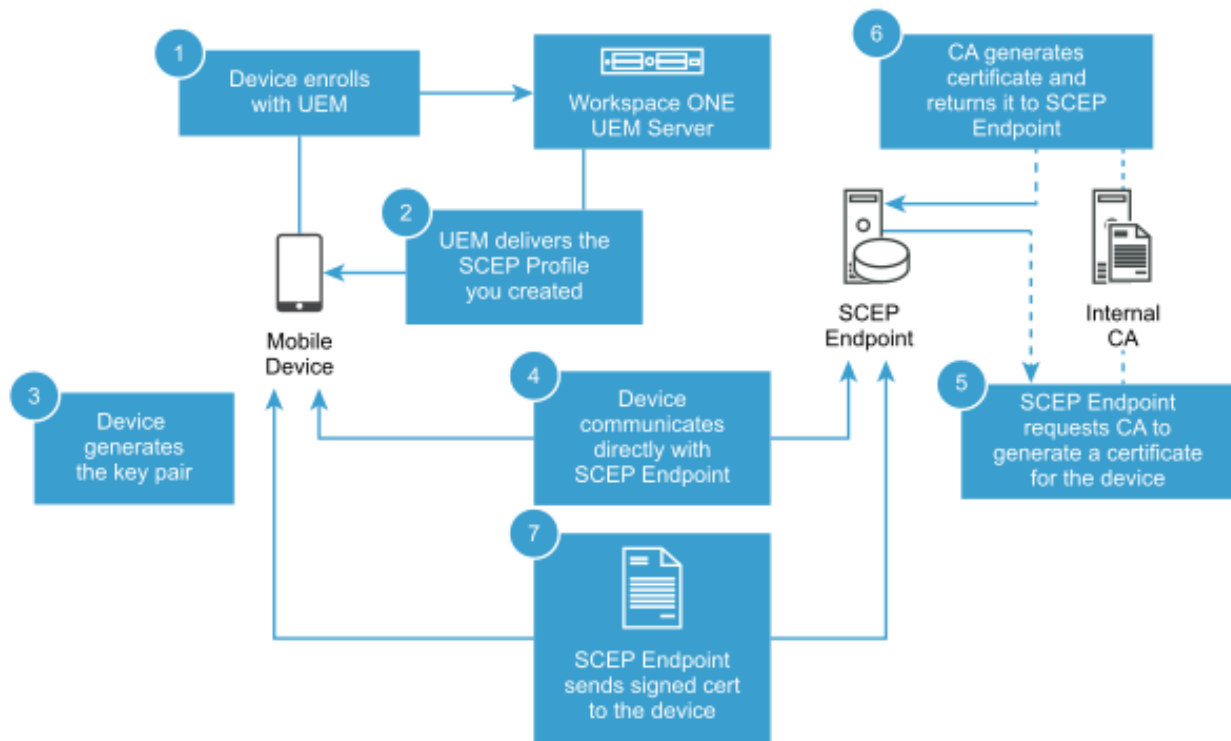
1
Device enrolls with UEM

Workspace ONE UEM Server

6
CA generates certificate and returns it to SCEP Endpoint

2
UEM delivers the SCEP Profile you created

Mobile Device

SCEP Endpoint

Internal CA

3
Device generates the key pair

4
Device communicates directly with SCEP Endpoint

5
SCEP Endpoint requests CA to generate a certificate for the device

7
SCEP Endpoint sends signed cert to the device